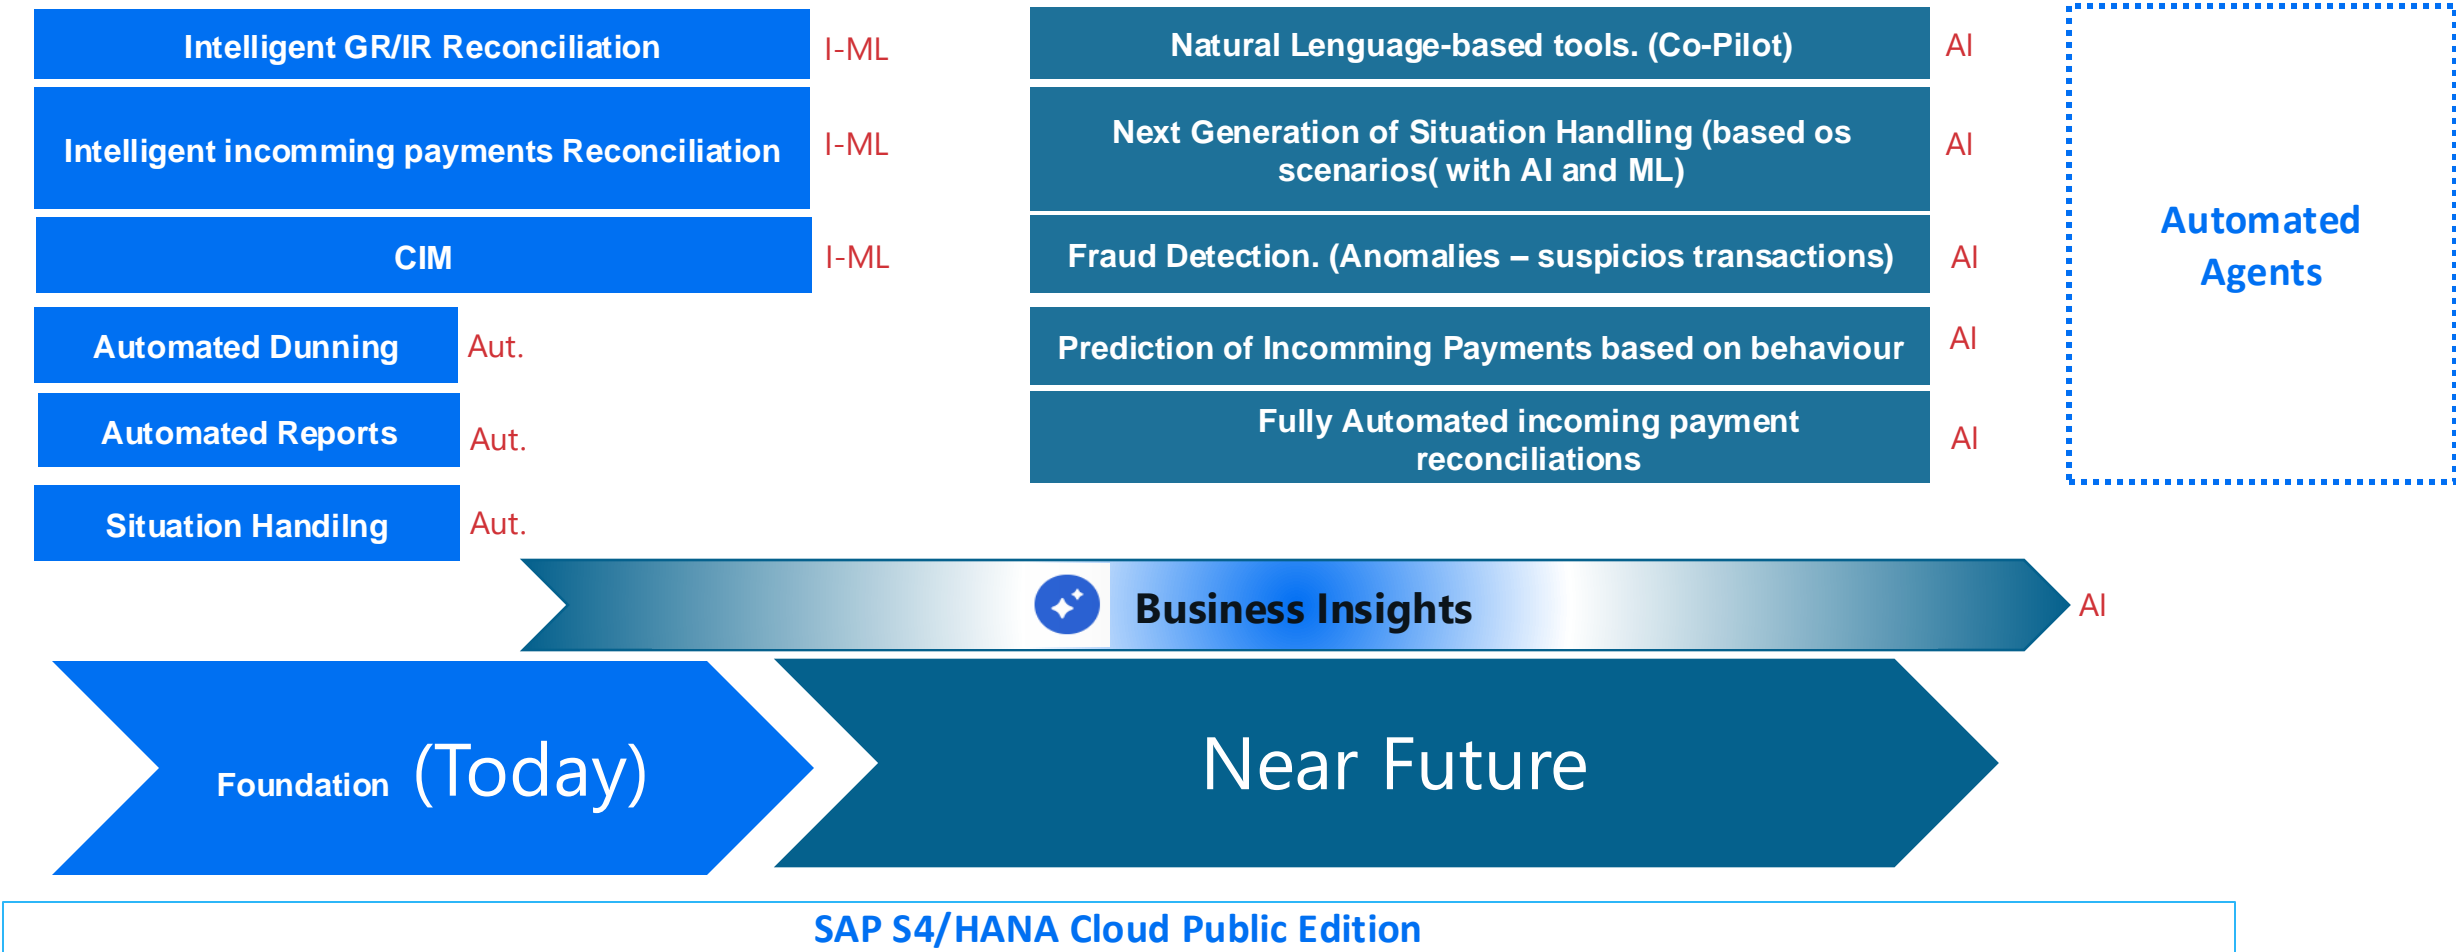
Intelligent GR/IR Reconciliation I-ML

Intelligent incomming payments Reconciliation I-ML

CIM I-ML

Automated Dunning Aut.

Automated Reports Aut.

Situation Handilng Aut.

Natural Lenguage-based tools. (Co-Pilot) AI

Next Generation of Situation Handling (based os scenarios( with AI and ML) AI

Fraud Detection. (Anomalies – suspicios transactions) AI

Prediction of Incomming Payments based on behaviour AI

Fully Automated incoming payment reconciliations AI

Automated Agents

Business Insights AI

Foundation (Today)

Near Future

SAP S4/HANA Cloud Public Edition